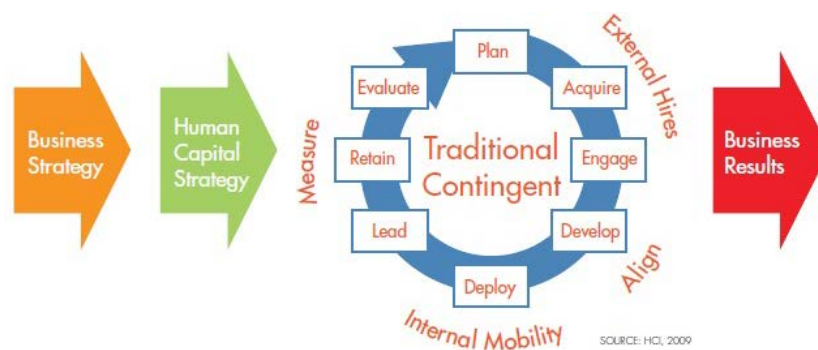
Business Strategy

Human Capital Strategy

Measure

Plan

Acquire

Engage

Develop

Deploy

Lead

Retain

Evaluate

Traditional Contingent

External Hires

Align

Internal Mobility

Business Results

SOURCE: HCI, 2009